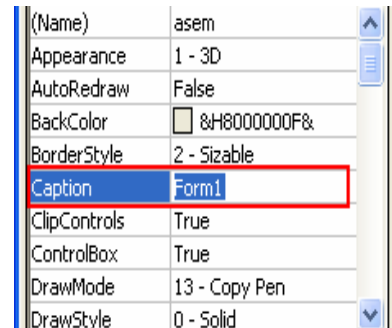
| | |
|---|---|
| (Name) | asem |
| Appearance | 1 - 3D |
| AutoRedraw | False |
| BackColor | &H8000000F& |
| BorderStyle | 2 - Sizable |
| Caption | Form1 |
| ClipControls | True |
| ControlBox | True |
| DrawMode | 13 - Copy Pen |
| DrawStyle | 0 - Solid |